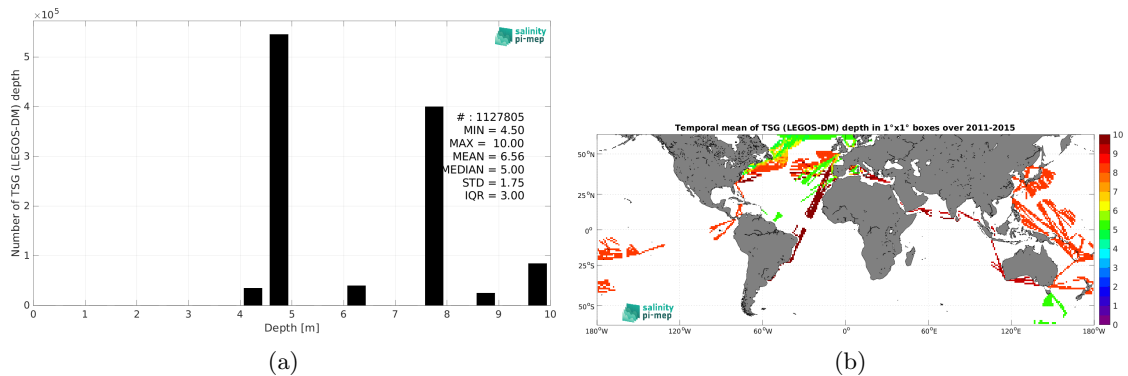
$\times 10^5$

salinity pi-mep

Number of TSG (LEGOS-DM) depth

5
4
3
2
1
0

# : 1127805
MIN = 4.50
MAX = 10.00
MEAN = 6.56
MEDIAN = 5.00
STD = 1.75
IQR = 3.00

0 1 2 3 4 5 6 7 8 9 10
Depth [m]

(a)

Temporal mean of TSG (LEGOS-DM) depth in 1°x1° boxes over 2011-2015

50°N
25°N
0°
25°S
50°S

salinity pi-mep

180°W 120°W 60°W 0° 60°E 120°E 180°W

10
9
8
7
6
5
4
3
2
1
0

(b)